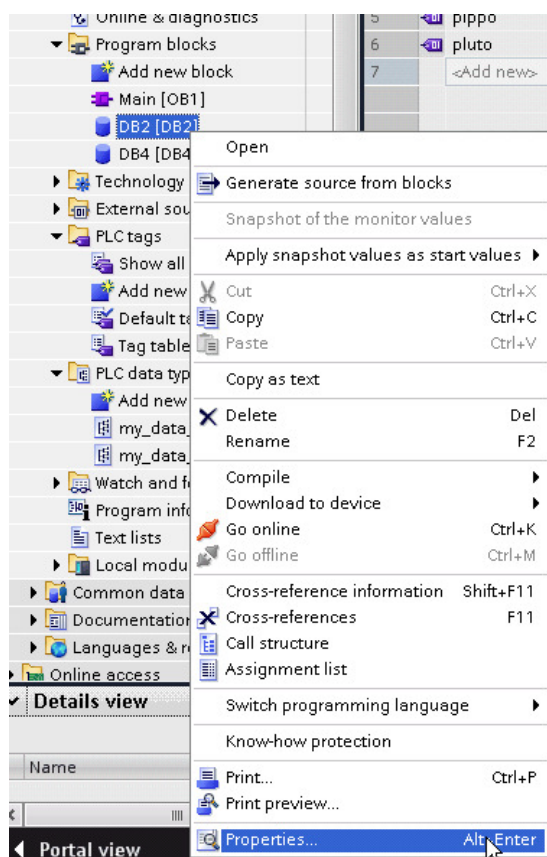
Online & diagnostics
Program blocks
Add new block
Main [OB1]
DB2 [DB2]
DB4 [DB4
Technology
External sou
PLC tags
Show all
Add new
Default ta
Tag table
PLC data typ
Add new
my_data_
my_data_
Watch and fo
Program info
Text lists
Local modu
Common data
Documentation
Languages & r
Online access
Details view
Name
Portal view

5 pippo
6 pluto
7 <Add new>

Open
Generate source from blocks
Snapshot of the monitor values
Apply snapshot values as start values
Cut Ctrl+X
Copy Ctrl+C
Paste Ctrl+V
Copy as text
Delete Del
Rename F2
Compile
Download to device
Go online Ctrl+K
Go offline Ctrl+M
Cross-reference information Shift+F11
Cross-references F11
Call structure
Assignment list
Switch programming language
Know-how protection
Print... Ctrl+P
Print preview...
Properties... Alt+Enter